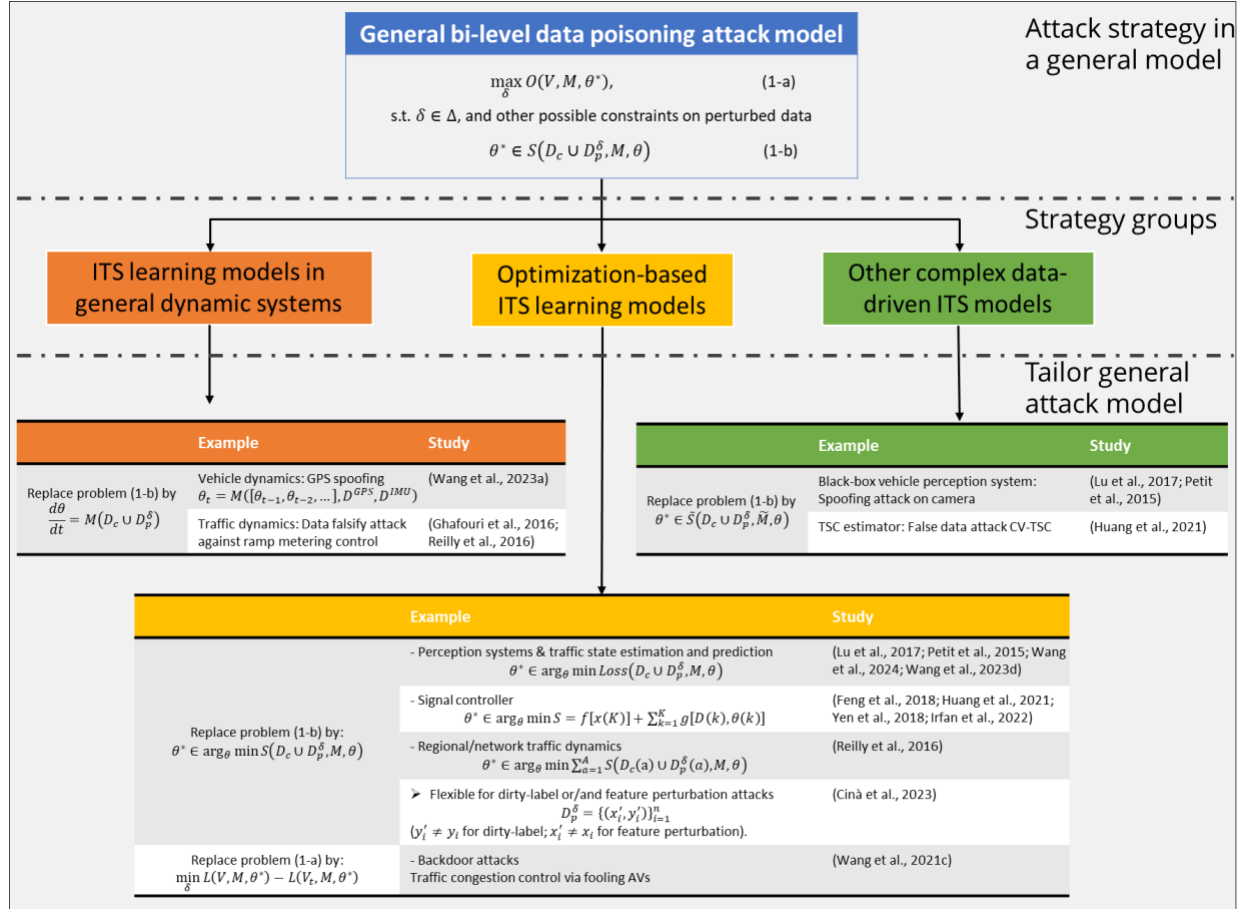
General bi-level data poisoning attack model

$\max_{\delta} O(V, M, \theta^*)$, (1-a)

s.t. $\delta \in \Delta$, and other possible constraints on perturbed data

$\theta^* \in S(D_c \cup D_p^{\delta}, M, \theta)$ (1-b)

Attack strategy in a general model

Strategy groups

ITS learning models in general dynamic systems

Optimization-based ITS learning models

Other complex data-driven ITS models

Tailor general attack model

| | Example | Study |
|---|---|---|
| Replace problem (1-b) by $\frac{d\theta}{dt} = M(D_c \cup D_p^{\delta})$ | Vehicle dynamics: GPS spoofing $\theta_t = M([\theta_{t-1}, \theta_{t-2}, \dots], D^{GPS}, D^{IMU})$ | (Wang et al., 2023a) |
| | Traffic dynamics: Data falsify attack against ramp metering control | (Ghafouri et al., 2016; Reilly et al., 2016) |

| | Example | Study |
|---|---|---|
| Replace problem (1-b) by $\theta^* \in \tilde{S}(D_c \cup D_p^{\delta}, \tilde{M}, \theta)$ | Black-box vehicle perception system: Spoofing attack on camera | (Lu et al., 2017; Petit et al., 2015) |
| | TSC estimator: False data attack CV-TSC | (Huang et al., 2021) |

| | Example | Study |
|---|---|---|
| Replace problem (1-b) by: $\theta^* \in \arg_{\theta} \min S(D_c \cup D_p^{\delta}, M, \theta)$ | - Perception systems & traffic state estimation and prediction $\theta^* \in \arg_{\theta} \min Loss(D_c \cup D_p^{\delta}, M, \theta)$ | (Lu et al., 2017; Petit et al., 2015; Wang et al., 2024; Wang et al., 2023d) |
| | - Signal controller $\theta^* \in \arg_{\theta} \min S = f[x(K)] + \sum_{k=1}^{K} g[D(k), \theta(k)]$ | (Feng et al., 2018; Huang et al., 2021; Yen et al., 2018; Irfan et al., 2022) |
| | - Regional/network traffic dynamics $\theta^* \in \arg_{\theta} \min \sum_{a=1}^{A} S(D_c(a) \cup D_p^{A}(a), M, \theta)$ | (Reilly et al., 2016) |
| | ➢ Flexible for dirty-label or/and feature perturbation attacks $D_p^{\delta} = \{(x_i', y_i')\}_{i=1}^{n}$ ($y_i' \neq y_i$ for dirty-label; $x_i' \neq x_i$ for feature perturbation). | (Cinà et al., 2023) |
| Replace problem (1-a) by: $\min_{\delta} L(V, M, \theta^*) - L(V_t, M, \theta^*)$ | - Backdoor attacks Traffic congestion control via fooling AVs | (Wang et al., 2021c) |